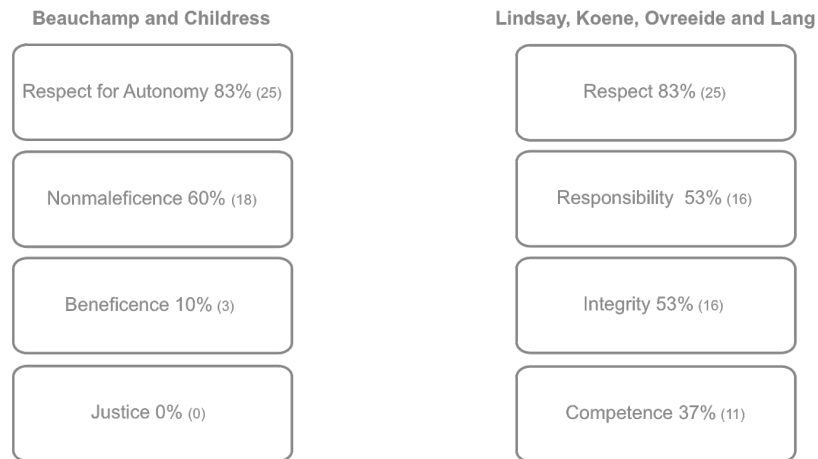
Beauchamp and Childress

Respect for Autonomy 83% (25)

Nonmaleficence 60% (18)

Beneficence 10% (3)

Justice 0% (0)

Lindsay, Koene, Ovreeide and Lang

Respect 83% (25)

Responsibility 53% (16)

Integrity 53% (16)

Competence 37% (11)